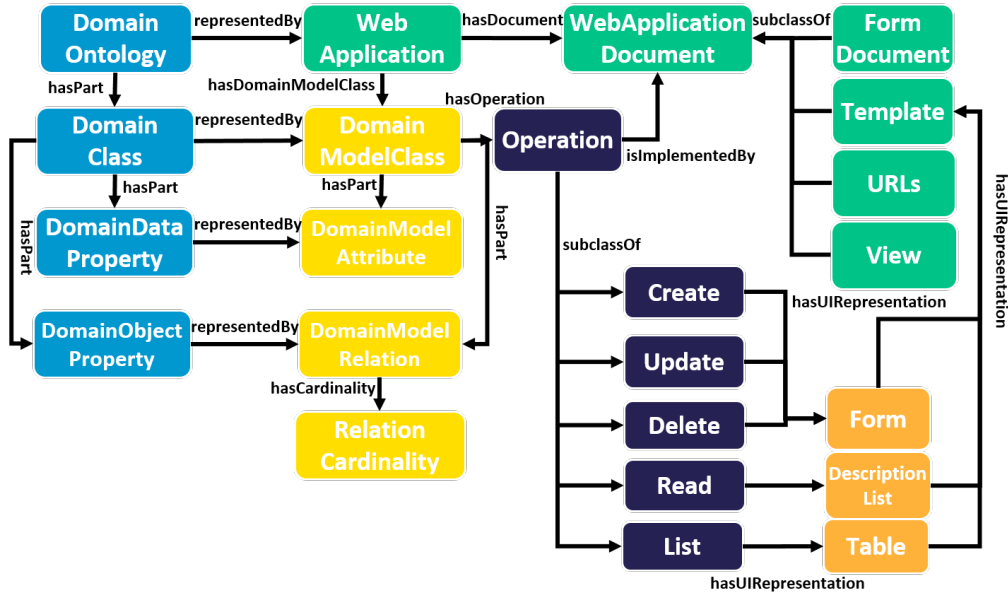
Domain Ontology
representedBy
Web Application
hasDocument
WebApplication Document
subclassOf
Form Document
hasPart
hasDomainModelClass
hasOperation
Template
Domain Class
representedBy
Domain ModelClass
Operation
isImplementedBy
hasPart
hasPart
URLs
hasUIRepresentation
hasPart
DomainData Property
representedBy
DomainModel Attribute
hasPart
View
subclassOf
Create
hasUIRepresentation
DomainObject Property
representedBy
DomainModel Relation
Update
hasCardinality
Delete
Form
Relation Cardinality
Read
Description List
List
Table
hasUIRepresentation